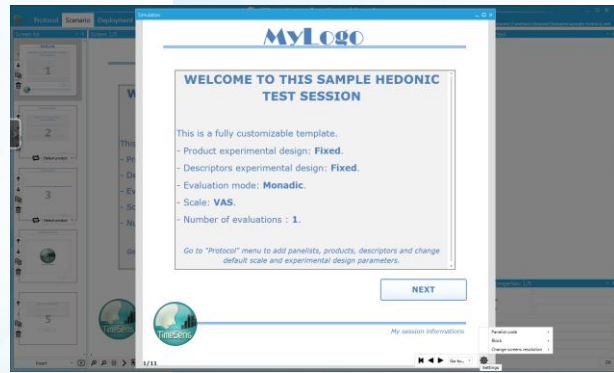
Protocol Scenario Deployment

Simulation

MyLogo

WELCOME TO THIS SAMPLE HEDONIC TEST SESSION

This is a fully customizable template.

- Product experimental design: **Fixed**.

- Descriptors experimental design: **Fixed**.

- Evaluation mode: **Monadic**.

- Scale: **VAS**.

- Number of evaluations : **1**.

Go to "Protocol" menu to add panelists, products, descriptors and change default scale and experimental design parameters.

NEXT

My session informations

TimeSens

1/11

Go to...

Panelist code
Block
Change screens resolution

Settings

1
2
3
5

TimeSens